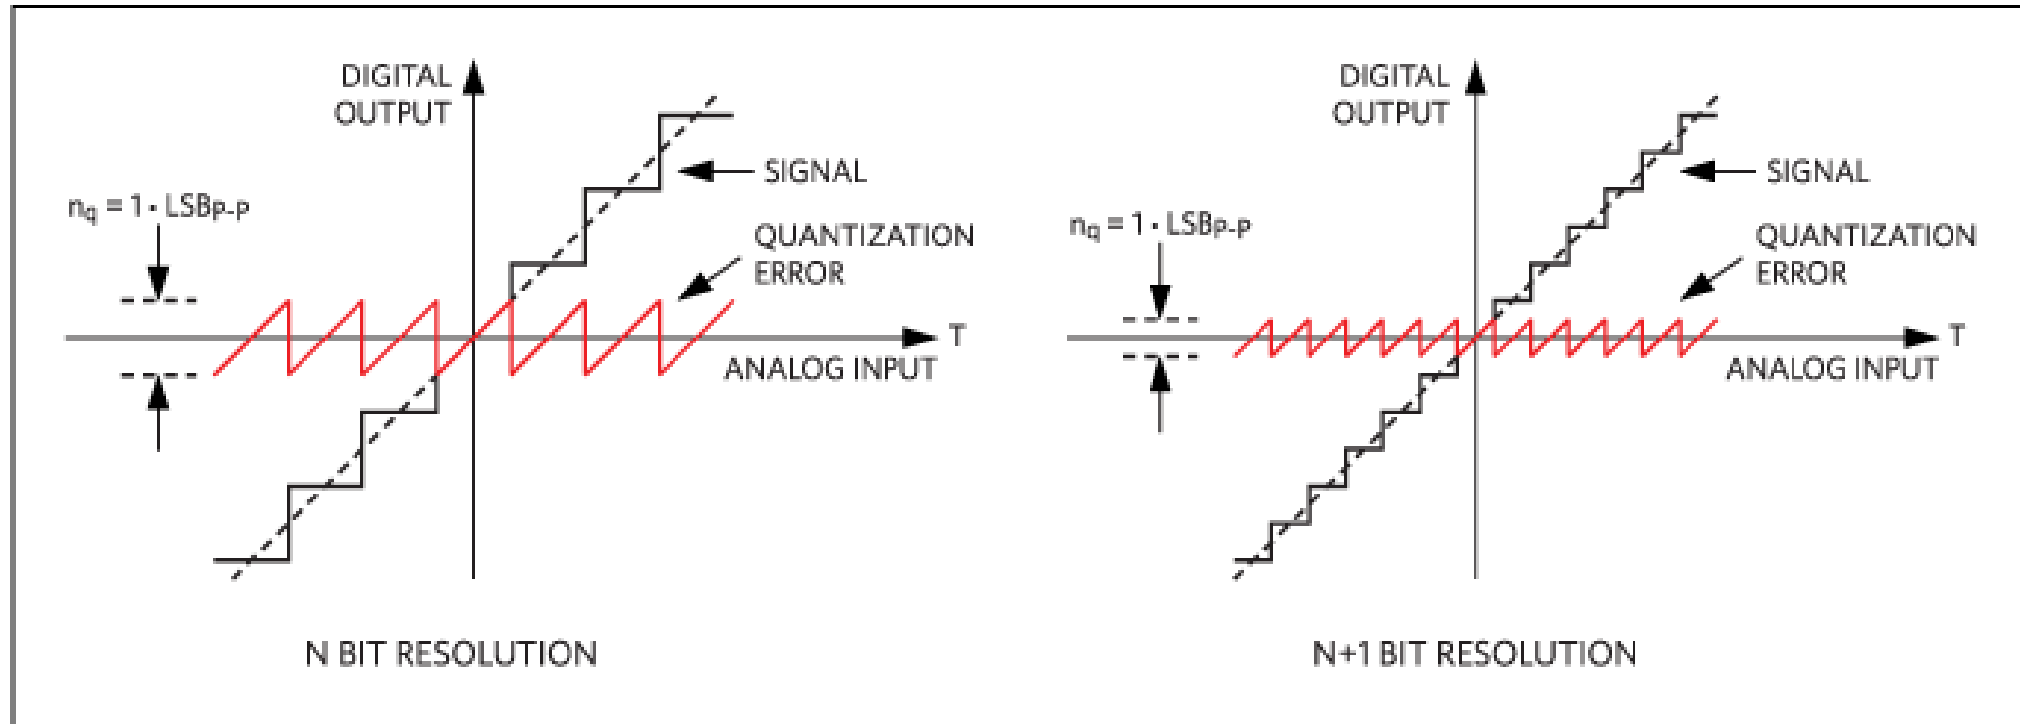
DIGITAL OUTPUT

SIGNAL

$n_q = 1 \cdot LSB_{P-P}$

QUANTIZATION ERROR

T

ANALOG INPUT

N BIT RESOLUTION

DIGITAL OUTPUT

SIGNAL

$n_q = 1 \cdot LSB_{P-P}$

QUANTIZATION ERROR

T

ANALOG INPUT

N+1 BIT RESOLUTION